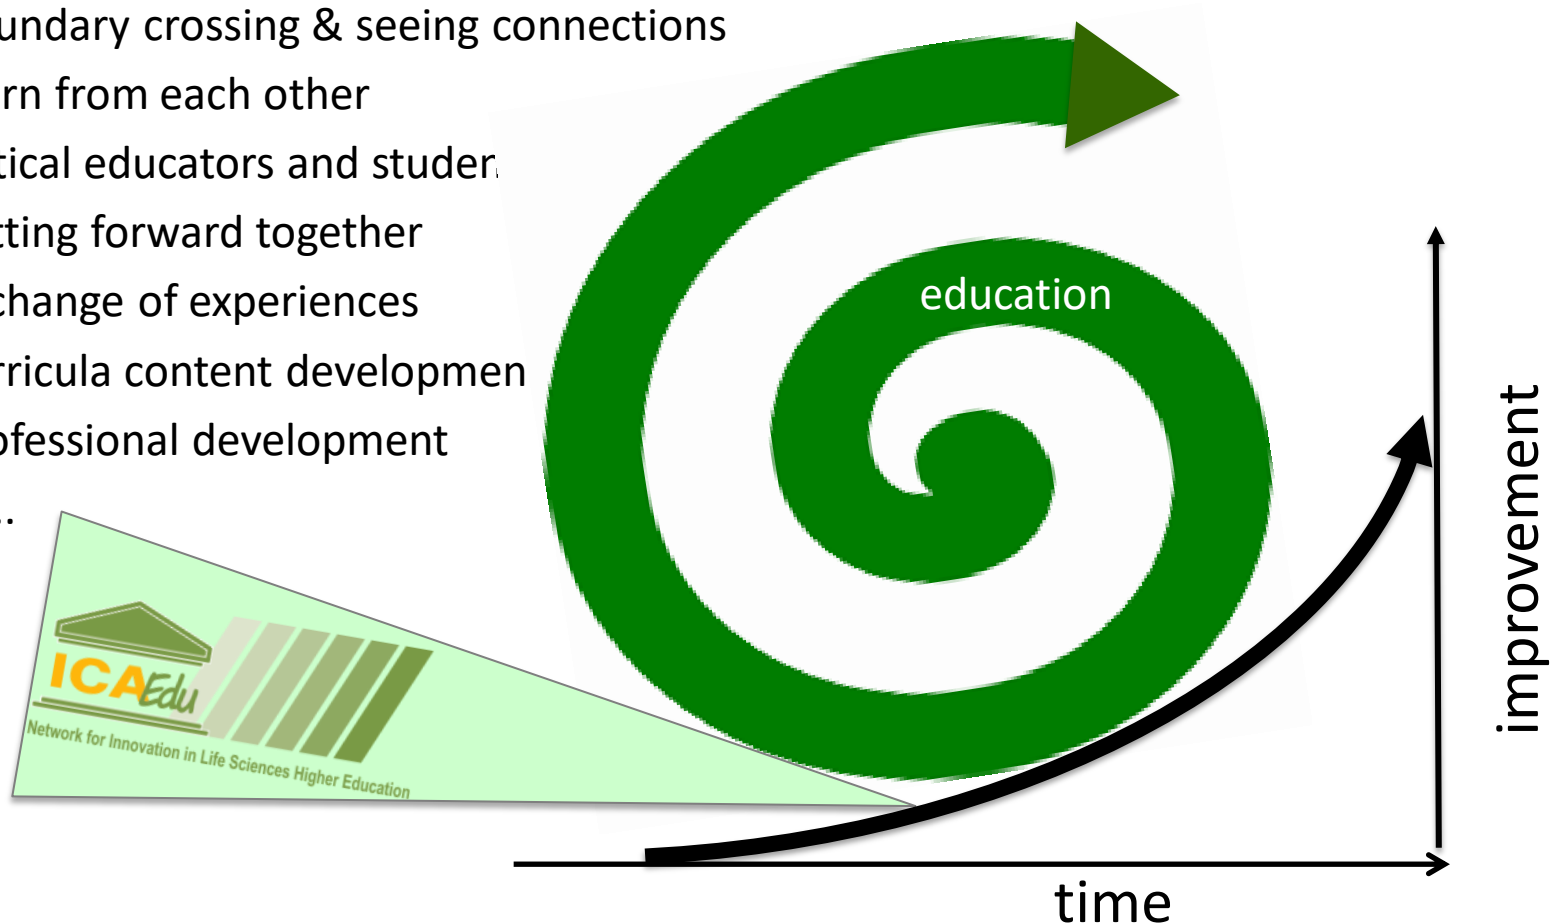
undary crossing & seeing connections
rn from each other
tical educators and studen
tting forward together
change of experiences
rricula content developmen
ofessional development
..

education

ICAEdu
Network for Innovation in Life Sciences Higher Education

improvement

time